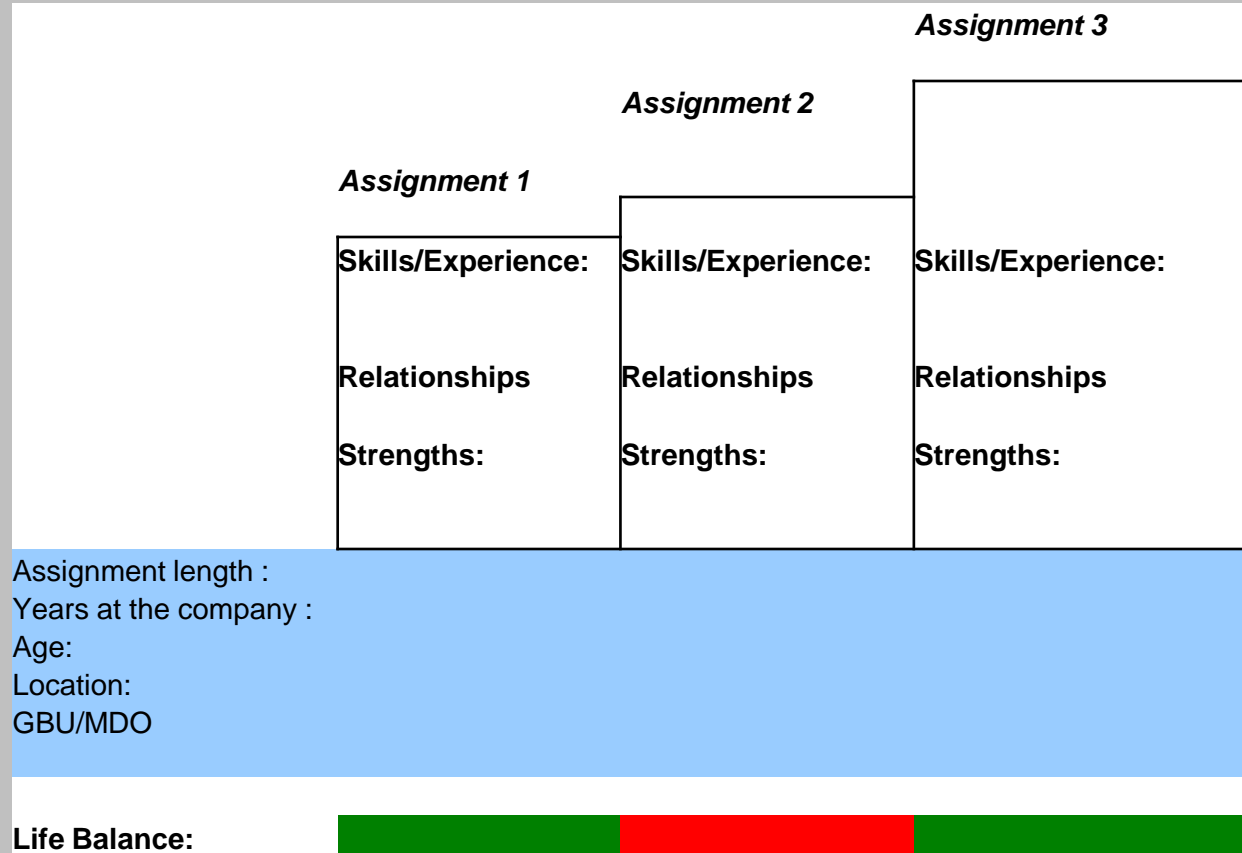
Assignment 3

Assignment 2

Assignment 1

| Skills/Experience: | Skills/Experience: | Skills/Experience: |
|---|---|---|
| Relationships | Relationships | Relationships |
| Strengths: | Strengths: | Strengths: |

Assignment length :
Years at the company :
Age:
Location:
GBU/MDO

Life Balance: